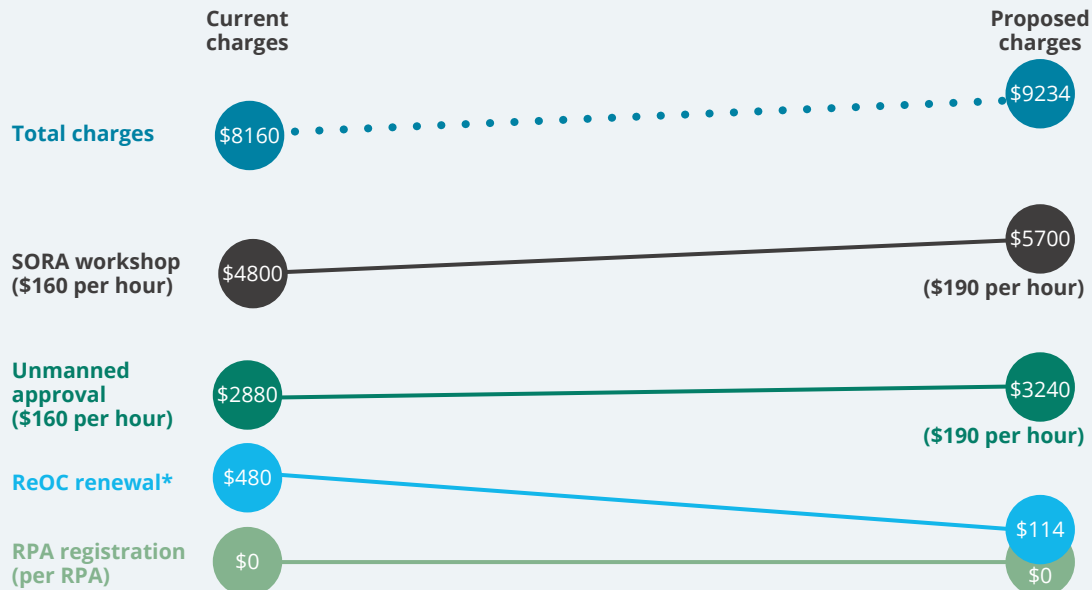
Current charges

Proposed charges

Total charges

$8160

$9234

SORA workshop ($160 per hour)

$4800

$5700

($190 per hour)

Unmanned approval ($160 per hour)

$2880

$3240

($190 per hour)

ReOC renewal*

$480

$114

RPA registration (per RPA)

$0

$0